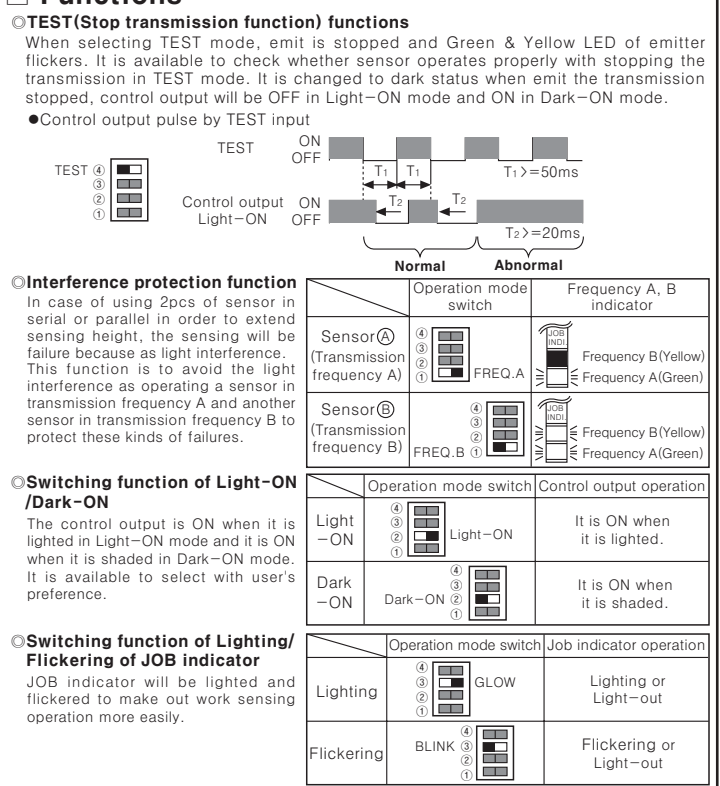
□ Functions

◎TEST(Stop transmission function) functions

When selecting TEST mode, emit is stopped and Green & Yellow LED of emitter flickers. It is available to check whether sensor operates properly with stopping the transmission in TEST mode. It is changed to dark status when emit the transmission stopped, control output will be OFF in Light−ON mode and ON in Dark−ON mode.

●Control output pulse by TEST input

TEST ④
③
②
①

TEST ON OFF

$T_1$ $T_1$ $T_1$≥50ms

Control output Light−ON ON OFF

$T_2$ $T_2$

$T_2$≥20ms

Normal Abnormal

◎Interference protection function

In case of using 2pcs of sensor in serial or parallel in order to extend sensing height, the sensing will be failure because as light interference. This function is to avoid the light interference as operating a sensor in transmission frequency A and another sensor in transmission frequency B to protect these kinds of failures.

| | Operation mode switch | Frequency A, B indicator |
|---|---|---|
| Sensor Ⓐ (Transmission frequency A) | ④ ③ ② ① FREQ.A | JOB INDI. Frequency B(Yellow) Frequency A(Green) |
| Sensor Ⓑ (Transmission frequency B) | ④ ③ ② FREQ.B ① | JOB INDI. Frequency B(Yellow) Frequency A(Green) |

◎Switching function of Light−ON /Dark−ON

The control output is ON when it is lighted in Light−ON mode and it is ON when it is shaded in Dark−ON mode. It is available to select with user's preference.

| | Operation mode switch | Control output operation |
|---|---|---|
| Light −ON | ④ ③ ② Light−ON ① | It is ON when it is lighted. |
| Dark −ON | ④ ③ Dark−ON ② ① | It is ON when it is shaded. |

◎Switching function of Lighting/ Flickering of JOB indicator

JOB indicator will be lighted and flickered to make out work sensing operation more easily.

| | Operation mode switch | Job indicator operation |
|---|---|---|
| Lighting | ④ ③ GLOW ② ① | Lighting or Light−out |
| Flickering | ④ BLINK ③ ② ① | Flickering or Light−out |